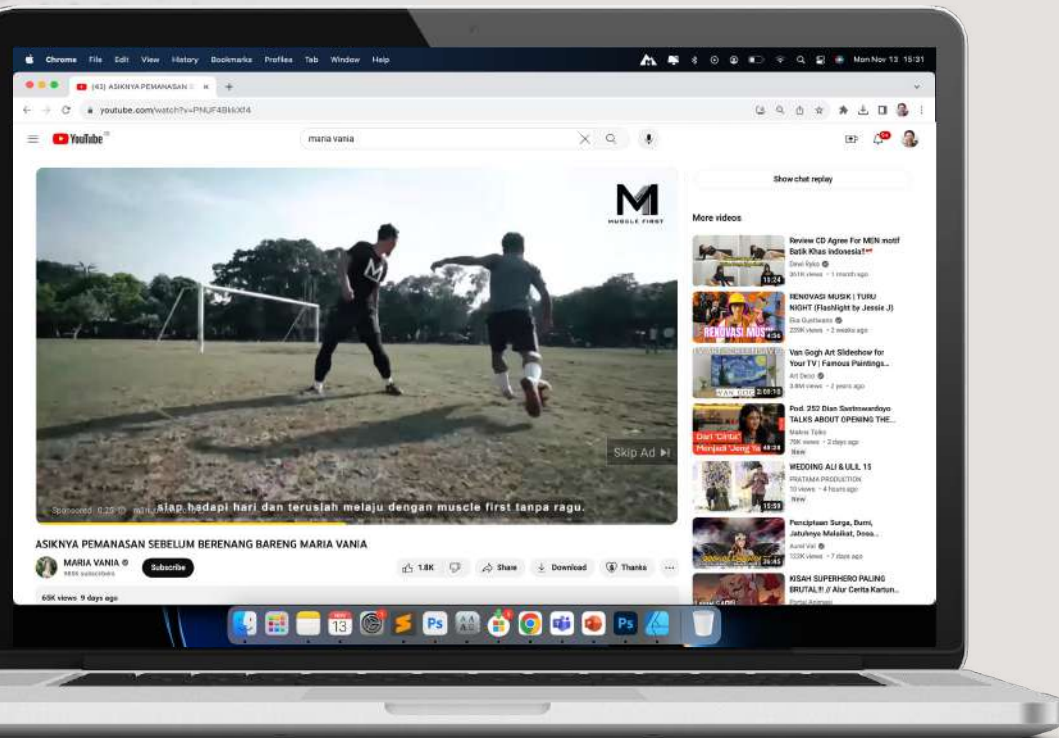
Chrome File Edit View History Bookmarks Profiles Tab Window Help

Mon Nov 13 15:31

(43) ASIKNYA PEMANASAN

youtube.com/watch?v=PNUF4BkkXf4

YouTube

maria vania

Show chat replay

More videos

M
MUSCLE FIRST

Review CD Agree For MEN motif Batik Khas Indonesia!!
Dewi Ryko
361K views · 1 month ago
13:24

RENOVASI MUSIK | TURU NIGHT (Flashlight by Jessie J)
Eka Gustiwana
229K views · 2 weeks ago
RENOVASI MUS
4:36

Van Gogh Art Slideshow for Your TV | Famous Paintings...
Art Dead
3.8M views · 2 years ago
VAN GOG
2:00:10

Pod. 252 Dian Sastrowardoyo TALKS ABOUT OPENING THE...
Makna Talks
79K views · 2 days ago
New
Dari "Cinta"
Menjadi "Jeng Ya
48:34

WEDDING ALI & ULIL 15
PRATAMA PRODUCTION
10 views · 4 hours ago
New
11:59

Penciptaan Surga, Bumi, Jatuhnya Malaikat, Dosa...
Aurel Val
133K views · 7 days ago
26:45

KISAH SUPERHERO PALING BRUTAL!! // Alur Cerita Kartun...
Portal Animasi

Skip Ad

Sponsored · 0:23
siap hadapi hari dan teruslah melaju dengan muscle first tanpa ragu.

ASIKNYA PEMANASAN SEBELUM BERENANG BARENG MARIA VANIA

MARIA VANIA
985K subscribers
Subscribe

1.8K
Share
Download
Thanks
...

65K views 9 days ago

13
Ps
Ps